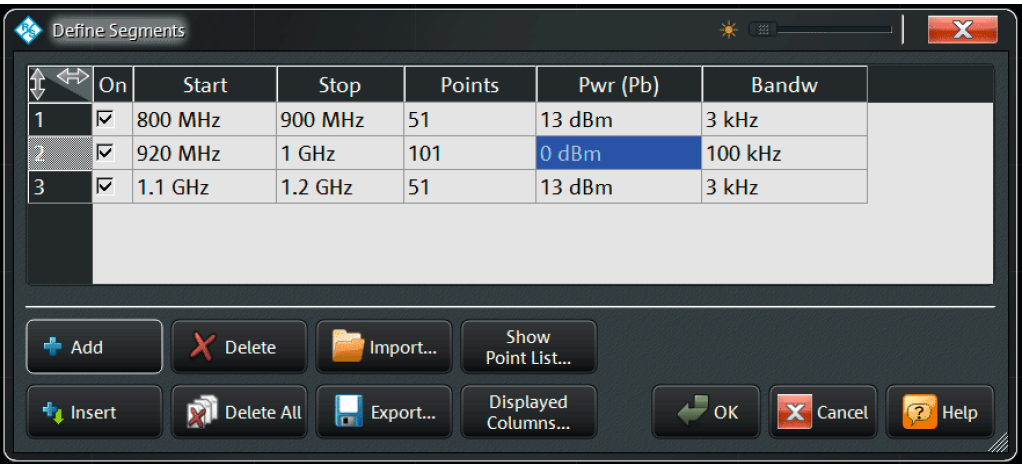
Define Segments

| | On | Start | Stop | Points | Pwr (Pb) | Bandw |
|---|---|---|---|---|---|---|
| 1 | ☑ | 800 MHz | 900 MHz | 51 | 13 dBm | 3 kHz |
| 2 | ☑ | 920 MHz | 1 GHz | 101 | 0 dBm | 100 kHz |
| 3 | ☑ | 1.1 GHz | 1.2 GHz | 51 | 13 dBm | 3 kHz |

Add
Delete
Import...
Show Point List...
Insert
Delete All
Export...
Displayed Columns...
OK
Cancel
Help